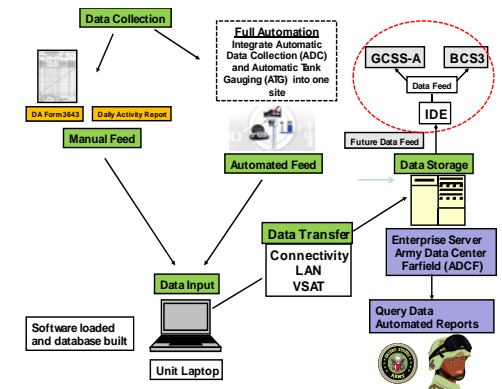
Data Collection

Full Automation
Integrate Automatic Data Collection (ADC) and Automatic Tank Gauging (ATG) into one site

DA Form 3643

Daily Activity Report

Manual Feed

Automated Feed

GCSS-A

BCS3

Data Feed

IDE

Future Data Feed

Data Storage

Data Transfer

Connectivity
LAN
VSAT

Data Input

Enterprise Server Army Data Center Farfield (ADCF)

Query Data Automated Reports

Software loaded and database built

Unit Laptop